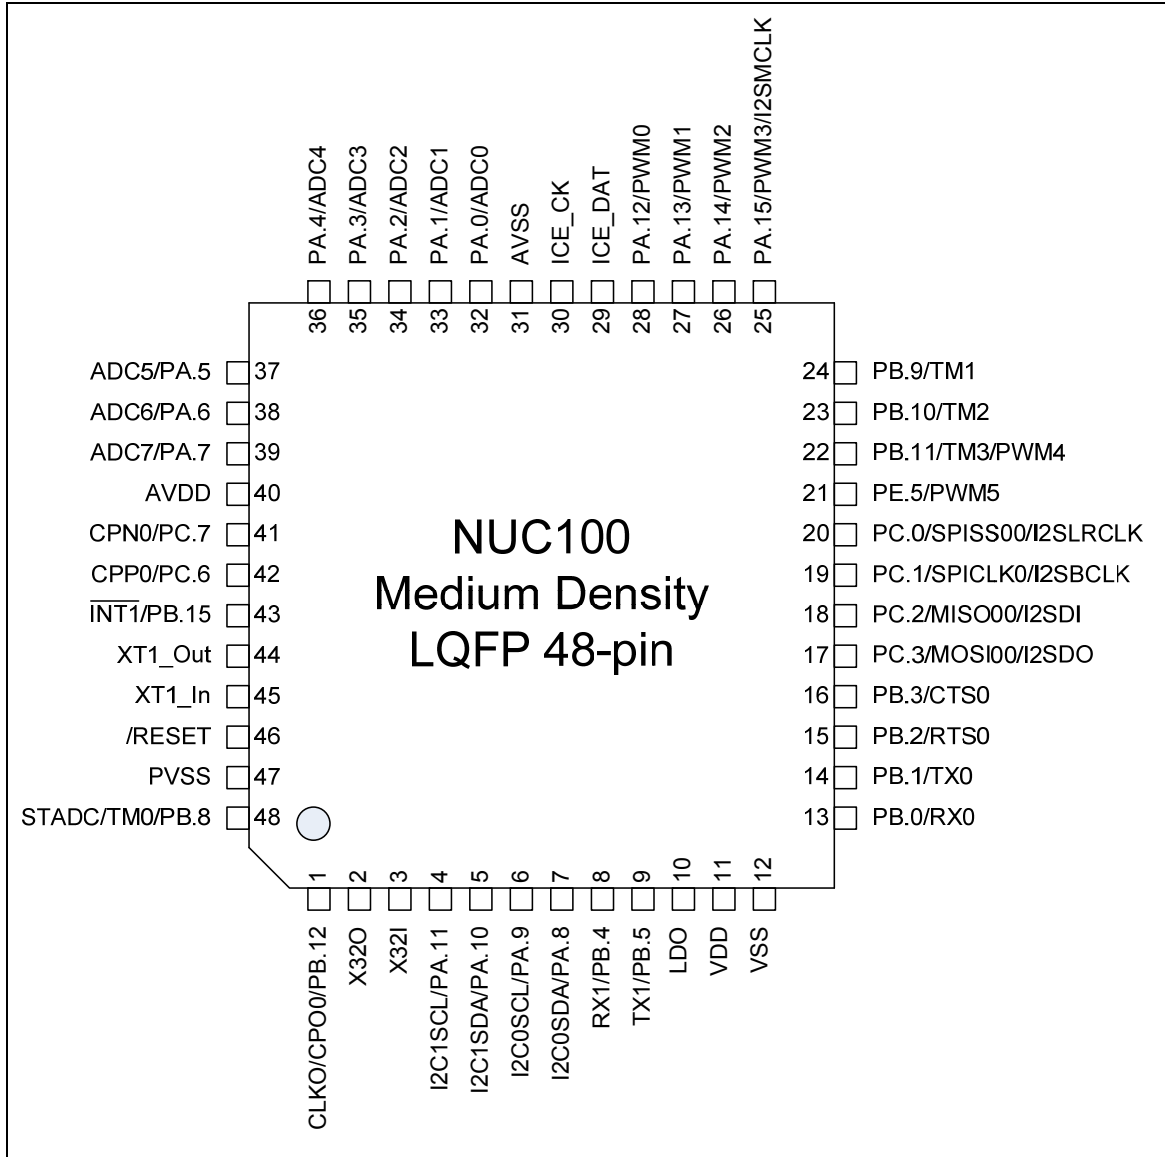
PA.4/ADC4
PA.3/ADC3
PA.2/ADC2
PA.1/ADC1
PA.0/ADC0
AVSS
ICE_CK
ICE_DAT
PA.12/PWM0
PA.13/PWM1
PA.14/PWM2
PA.15/PWM3/I2SMCLK

36 35 34 33 32 31 30 29 28 27 26 25

ADC5/PA.5 37
ADC6/PA.6 38
ADC7/PA.7 39
AVDD 40
CPN0/PC.7 41
CPP0/PC.6 42
$\overline{INT1}$/PB.15 43
XT1_Out 44
XT1_In 45
/RESET 46
PVSS 47
STADC/TM0/PB.8 48

NUC100
Medium Density
LQFP 48-pin

24 PB.9/TM1
23 PB.10/TM2
22 PB.11/TM3/PWM4
21 PE.5/PWM5
20 PC.0/SPISS00/I2SLRCLK
19 PC.1/SPICLK0/I2SBCLK
18 PC.2/MISO00/I2SDI
17 PC.3/MOSI00/I2SDO
16 PB.3/CTS0
15 PB.2/RTS0
14 PB.1/TX0
13 PB.0/RX0

1 2 3 4 5 6 7 8 9 10 11 12

CLKO/CPO0/PB.12
X32O
X32I
I2C1SCL/PA.11
I2C1SDA/PA.10
I2C0SCL/PA.9
I2C0SDA/PA.8
RX1/PB.4
TX1/PB.5
LDO
VDD
VSS